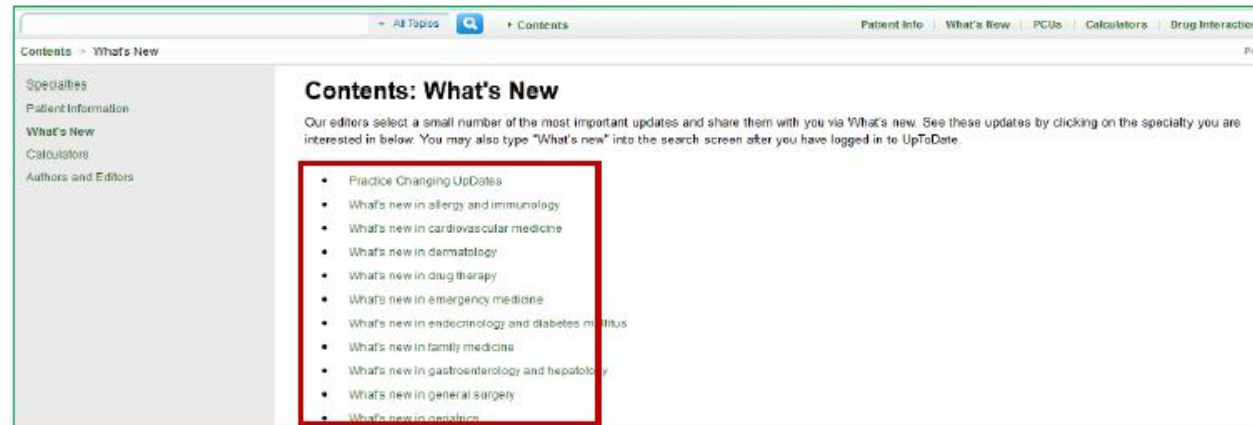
All Topics ▸ Contents

Patient Info | What's New | PCUs | Calculators | Drug Interactio

Contents > What's New

P

Specialties
Patient Information
What's New
Calculators
Authors and Editors

Contents: What's New

Our editors select a small number of the most important updates and share them with you via What's new. See these updates by clicking on the specialty you are interested in below. You may also type "What's new" into the search screen after you have logged in to UpToDate.

- Practice Changing UpDates
- What's new in allergy and immunology
- What's new in cardiovascular medicine
- What's new in dermatology
- What's new in drug therapy
- What's new in emergency medicine
- What's new in endocrinology and diabetes mellitus
- What's new in family medicine
- What's new in gastroenterology and hepatology
- What's new in general surgery
- What's new in geriatrics